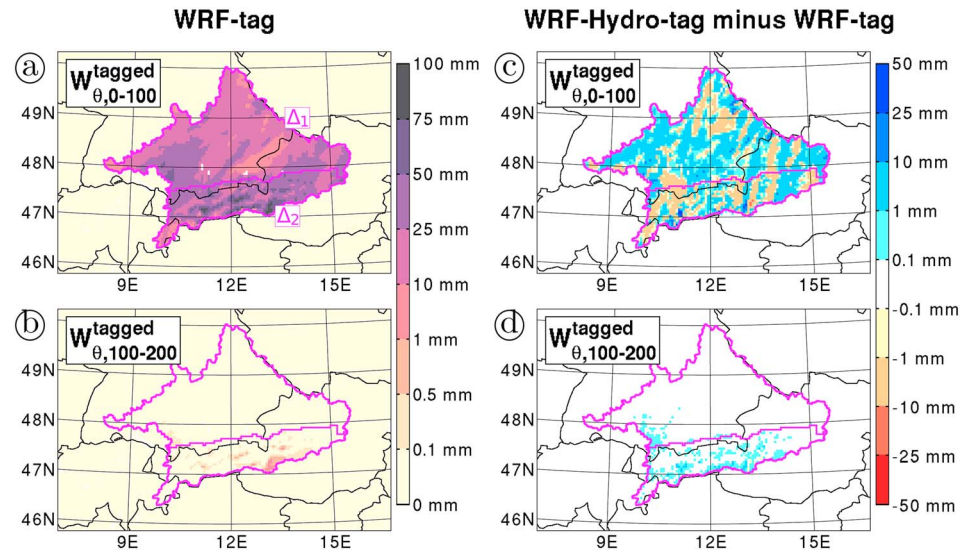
WRF-tag

WRF-Hydro-tag minus WRF-tag

a $W^{tagged}_{\theta,0\text{-}100}$

$\Delta_1$

$\Delta_2$

49N
48N
47N
46N
9E 12E 15E

100 mm
75 mm
50 mm
25 mm
10 mm
1 mm
0.5 mm
0.1 mm
0 mm

b $W^{tagged}_{\theta,100\text{-}200}$

49N
48N
47N
46N
9E 12E 15E

c $W^{tagged}_{\theta,0\text{-}100}$

49N
48N
47N
46N
9E 12E 15E

50 mm
25 mm
10 mm
1 mm
0.1 mm
-0.1 mm
-1 mm
-10 mm
-25 mm
-50 mm

d $W^{tagged}_{\theta,100\text{-}200}$

49N
48N
47N
46N
9E 12E 15E